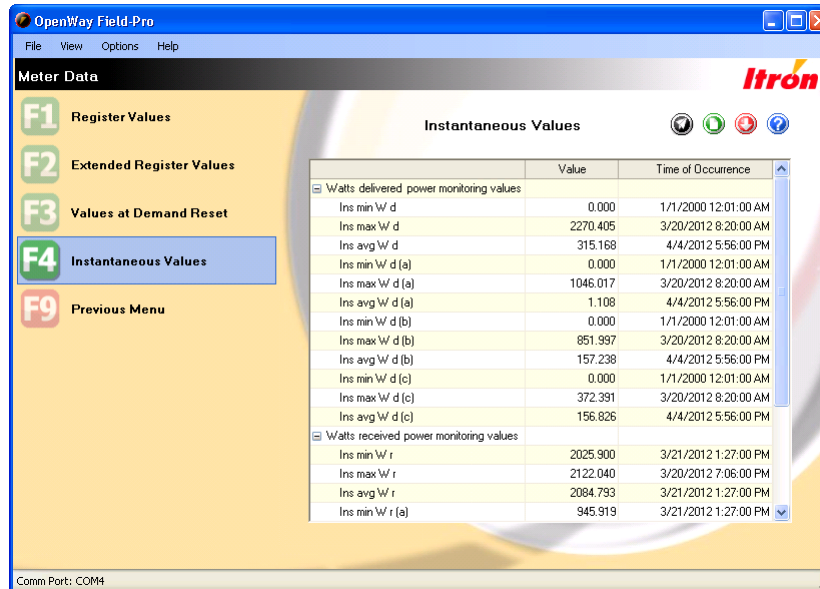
OpenWay Field-Pro

File View Options Help

Meter Data

Itron

F1 Register Values

F2 Extended Register Values

F3 Values at Demand Reset

F4 Instantaneous Values

F9 Previous Menu

Instantaneous Values

| | Value | Time of Occurrence |
|---|---|---|
| ⊟ Watts delivered power monitoring values | | |
| Ins min W d | 0.000 | 1/1/2000 12:01:00 AM |
| Ins max W d | 2270.405 | 3/20/2012 8:20:00 AM |
| Ins avg W d | 315.168 | 4/4/2012 5:56:00 PM |
| Ins min W d (a) | 0.000 | 1/1/2000 12:01:00 AM |
| Ins max W d (a) | 1046.017 | 3/20/2012 8:20:00 AM |
| Ins avg W d (a) | 1.108 | 4/4/2012 5:56:00 PM |
| Ins min W d (b) | 0.000 | 1/1/2000 12:01:00 AM |
| Ins max W d (b) | 851.997 | 3/20/2012 8:20:00 AM |
| Ins avg W d (b) | 157.238 | 4/4/2012 5:56:00 PM |
| Ins min W d (c) | 0.000 | 1/1/2000 12:01:00 AM |
| Ins max W d (c) | 372.391 | 3/20/2012 8:20:00 AM |
| Ins avg W d (c) | 156.826 | 4/4/2012 5:56:00 PM |
| ⊟ Watts received power monitoring values | | |
| Ins min W r | 2025.900 | 3/21/2012 1:27:00 PM |
| Ins max W r | 2122.040 | 3/20/2012 7:06:00 PM |
| Ins avg W r | 2084.793 | 3/21/2012 1:27:00 PM |
| Ins min W r (a) | 945.919 | 3/21/2012 1:27:00 PM |

Comm Port: COM4